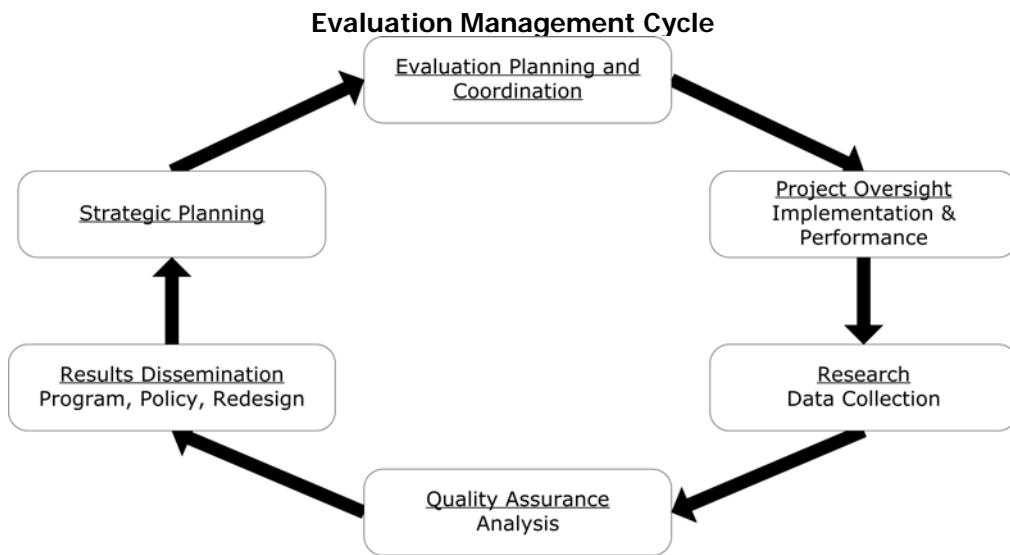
Evaluation Management Cycle

Evaluation Planning and Coordination

Project Oversight
Implementation & Performance

Research
Data Collection

Quality Assurance
Analysis

Results Dissemination
Program, Policy, Redesign

Strategic Planning